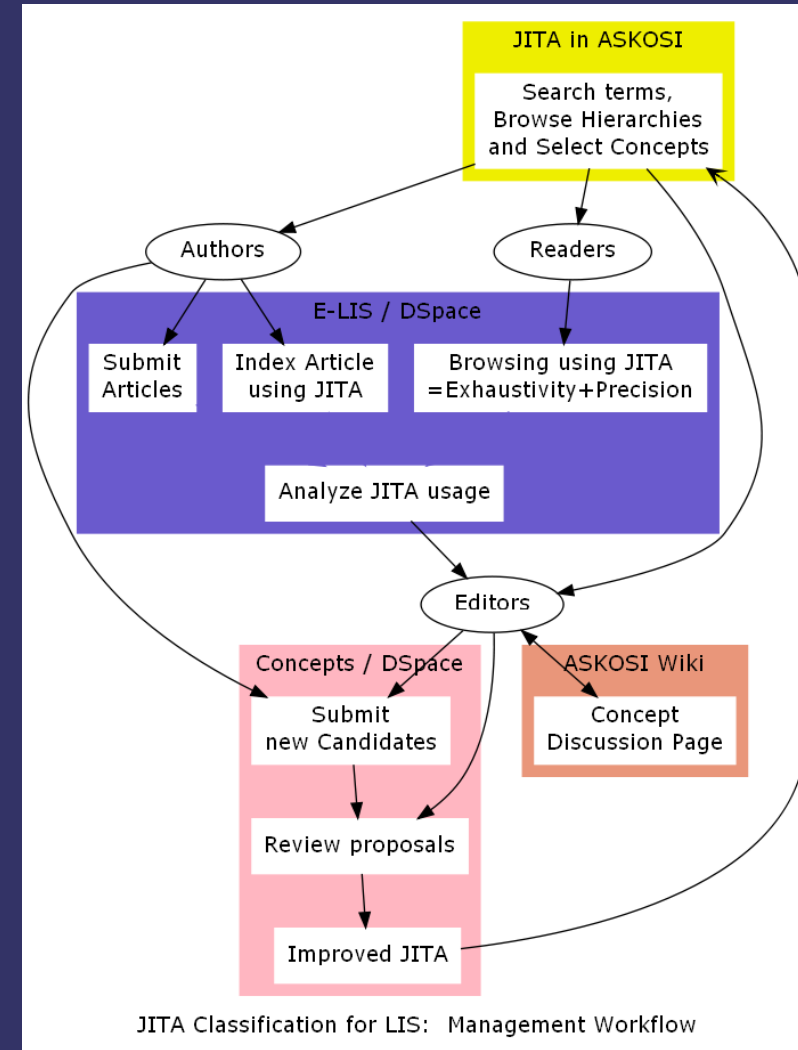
JITA in ASKOSI

Search terms, Browse Hierarchies and Select Concepts

Authors

Readers

E-LIS / DSpace

Submit Articles

Index Article using JITA

Browsing using JITA =Exhaustivity+Precision

Analyze JITA usage

Editors

Concepts / DSpace

Submit new Candidates

Review proposals

Improved JITA

ASKOSI Wiki

Concept Discussion Page

JITA Classification for LIS: Management Workflow